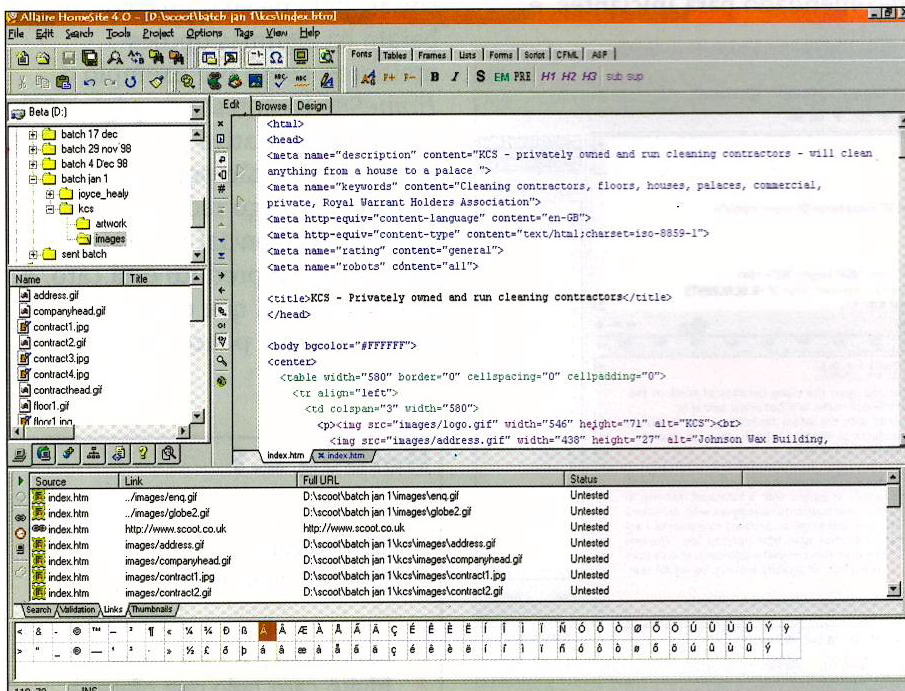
Allaire HomeSite 4.0 - [D:\scoot\batch jan 1\kcs\index.htm]

File Edit Search Tools Project Options Tags View Help

Fonts Tables Frames Lists Forms Script CFML ASP

B I S EM PRE H1 H2 H3 sub sup

Beta (D:)

batch 17 dec
batch 29 nov 98
batch 4 Dec 98
batch jan 1
joyce_healy
kcs
artwork
images
sent batch

Edit Browse Design

<html>
<head>
<meta name="description" content="KCS - privately owned and run cleaning contractors - will clean anything from a house to a palace ">
<meta name="keywords" content="Cleaning contractors, floors, houses, palaces, commercial, private, Royal Warrant Holders Association">
<meta http-equiv="content-language" content="en-GB">
<meta http-equiv="content-type" content="text/html;charset=iso-8859-1">
<meta name="rating" content="general">
<meta name="robots" content="all">

<title>KCS - Privately owned and run cleaning contractors</title>
</head>

<body bgcolor="#FFFFFF">
<center>
<table width="580" border="0" cellspacing="0" cellpadding="0">
<tr align="left">
<td colspan="3" width="580">
<p><img src="images/logo.gif" width="546" height="71" alt="KCS"><br>
<img src="images/address.gif" width="438" height="27" alt="Johnson Wax Building,

| Name | Title |
|---|---|
| address.gif | |
| companyhead.gif | |
| contract1.jpg | |
| contract2.gif | |
| contract3.jpg | |
| contract4.jpg | |
| contracthead.gif | |
| floor1.gif | |
| floor1.jpg | |

index.htm | index.htm

| Source | Link | Full URL | Status |
|---|---|---|---|
| index.htm | ../images/enq.gif | D:\scoot\batch jan 1\images\enq.gif | Untested |
| index.htm | ../images/globe2.gif | D:\scoot\batch jan 1\images\globe2.gif | Untested |
| index.htm | http://www.scoot.co.uk | http://www.scoot.co.uk | Untested |
| index.htm | images/address.gif | D:\scoot\batch jan 1\kcs\images\address.gif | Untested |
| index.htm | images/companyhead.gif | D:\scoot\batch jan 1\kcs\images\companyhead.gif | Untested |
| index.htm | images/contract1.jpg | D:\scoot\batch jan 1\kcs\images\contract1.jpg | Untested |
| index.htm | images/contract2.gif | D:\scoot\batch jan 1\kcs\images\contract2.gif | Untested |

Search Validation Links Thumbnails

< & - © ™ – ² ¶ « ¼ ¾ Ð ß Â Å Æ À Å Ä Ã Ç É Ê È Ë Í Î Ì Ï Ñ Ó Ô Ò Ø Õ Ö Ú Û Ù Ü Ý Ÿ
> " – ® — ' ³ · » ½ £ ð þ á â æ à å ä ã ç é ê è ë í î ì ï ñ ó ô ò ø õ ö ú û ù ü ý

INS